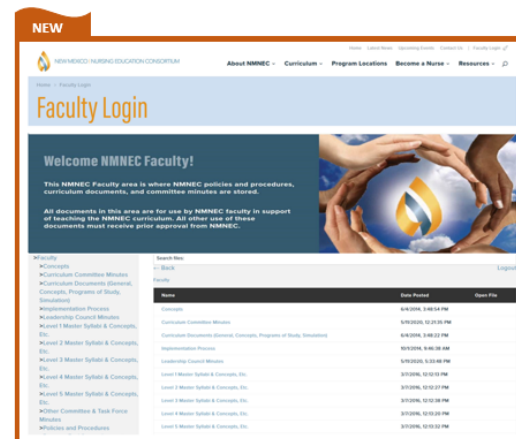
NEW

Home Latest News Upcoming Events Contact Us | Faculty Login

NEW MEXICO NURSING EDUCATION CONSORTIUM

About NMNEC ⌄ Curriculum ⌄ Program Locations Become a Nurse ⌄ Resources ⌄

Home › Faculty Login

Faculty Login

Welcome NMNEC Faculty!

This NMNEC Faculty area is where NMNEC policies and procedures, curriculum documents, and committee minutes are stored.

All documents in this area are for use by NMNEC faculty in support of teaching the NMNEC curriculum. All other use of these documents must receive prior approval from NMNEC.

>Faculty
>Concepts
>Curriculum Committee Minutes
>Curriculum Documents (General, Concepts, Programs of Study, Simulation)
>Implementation Process
>Leadership Council Minutes
>Level 1 Master Syllabi & Concepts, Etc.
>Level 2 Master Syllabi & Concepts, Etc.
>Level 3 Master Syllabi & Concepts, Etc.
>Level 4 Master Syllabi & Concepts, Etc.
>Level 5 Master Syllabi & Concepts, Etc.
>Other Committee & Task Force Minutes
>Policies and Procedures

Search files:

← Back

Logout

Faculty

| Name | Date Posted | Open File |
|---|---|---|
| Concepts | 6/4/2016, 3:48:54 PM | |
| Curriculum Committee Minutes | 5/19/2020, 12:21:35 PM | |
| Curriculum Documents (General, Concepts, Programs of Study, Simulation) | 6/4/2016, 3:48:22 PM | |
| Implementation Process | 10/1/2016, 9:46:36 AM | |
| Leadership Council Minutes | 5/19/2020, 5:33:48 PM | |
| Level 1 Master Syllabi & Concepts, Etc. | 3/7/2016, 12:12:13 PM | |
| Level 2 Master Syllabi & Concepts, Etc. | 3/7/2016, 12:12:27 PM | |
| Level 3 Master Syllabi & Concepts, Etc. | 3/7/2016, 12:12:38 PM | |
| Level 4 Master Syllabi & Concepts, Etc. | 3/7/2016, 12:13:20 PM | |
| Level 5 Master Syllabi & Concepts, Etc. | 3/7/2016, 12:13:52 PM | |